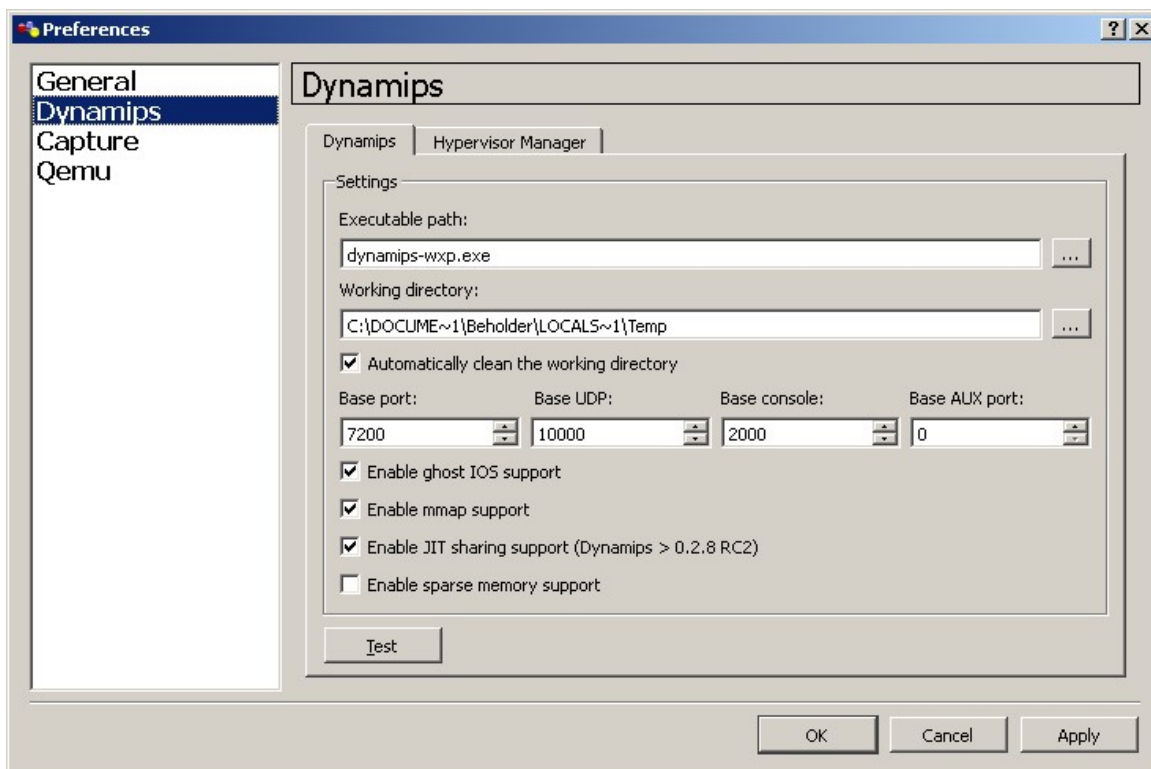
Preferences

?

General
Dynamips
Capture
Qemu

Dynamips

Dynamips | Hypervisor Manager

Settings

Executable path:

dynamips-wxp.exe

...

Working directory:

C:\DOCUME~1\Beholder\LOCALS~1\Temp

...

Automatically clean the working directory

Base port: 7200

Base UDP: 10000

Base console: 2000

Base AUX port: 0

Enable ghost IOS support

Enable mmap support

Enable JIT sharing support (Dynamips > 0.2.8 RC2)

Enable sparse memory support

Test

OK | Cancel | Apply